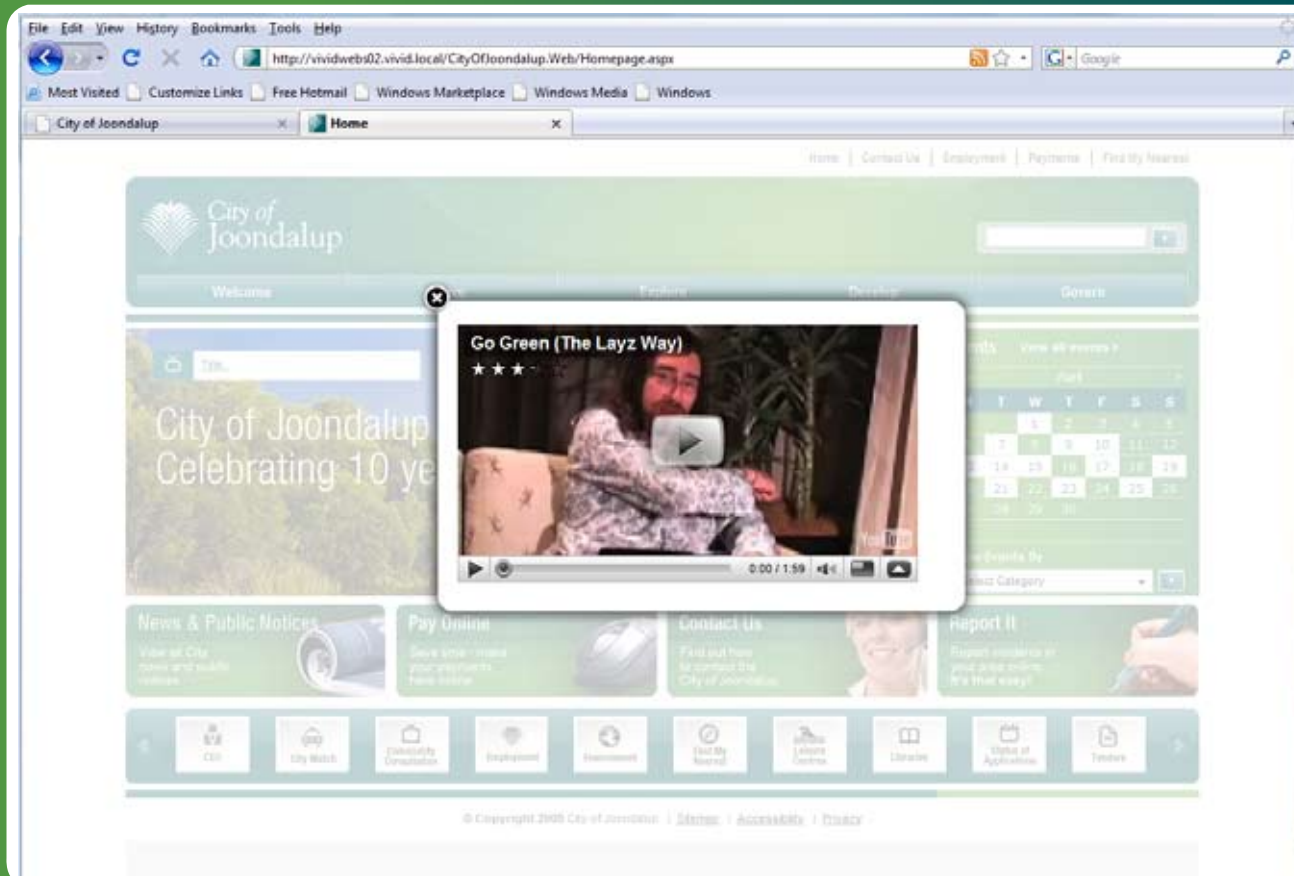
File Edit View History Bookmarks Tools Help

http://vividwebs02.vivid.local/CityOfJoondalup.Web/Homepage.aspx

Google

Most Visited Customize Links Free Hotmail Windows Marketplace Windows Media Windows

City of Joondalup

Home

Home | Contact Us | Employment | Payments | Find My Nearest

City of Joondalup

Welcome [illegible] Explore Develop Govern

Title

City of Joondalup
Celebrating 10 ye

Go Green (The Layz Way)

0:00 / 1:59

Events View all events >

April

M T W T F S S
1 2 3 4 5
7 8 9 10 11 12
14 15 16 17 18 19
21 22 23 24 25 26
28 29 30

Events By

Select Category

News & Public Notices
View all City news and public notices

Pay Online
Save time - make your payments here online

Contact Us
Find out how to contact the City of Joondalup

Report It
Report incidents in your area online. It's that easy!

CEO City Watch Community Consultation Employment Environment Find My Nearest Leisure Centres Libraries Status of Applications Tenders

© Copyright 2008 City of Joondalup | Sitemap | Accessibility | Privacy